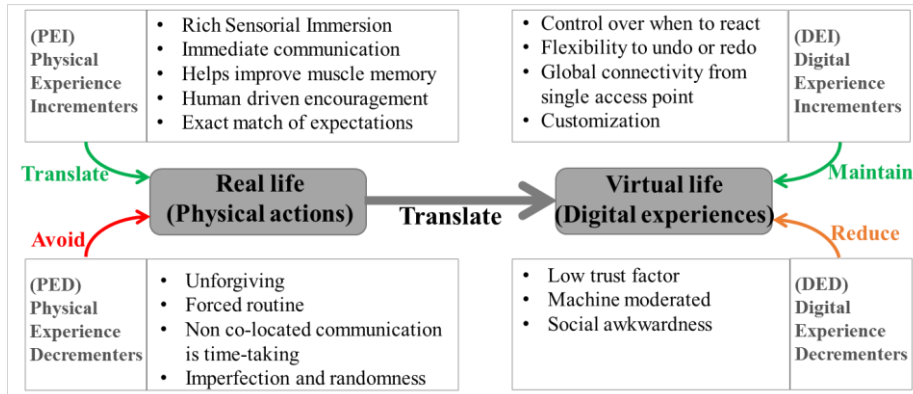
(PEI) Physical Experience Incrementers

- Rich Sensorial Immersion
- Immediate communication
- Helps improve muscle memory
- Human driven encouragement
- Exact match of expectations

- Control over when to react
- Flexibility to undo or redo
- Global connectivity from single access point
- Customization

(DEI) Digital Experience Incrementers

Translate

Real life (Physical actions)

Translate

Virtual life (Digital experiences)

Maintain

Avoid

Reduce

(PED) Physical Experience Decrementers

- Unforgiving
- Forced routine
- Non co-located communication is time-taking
- Imperfection and randomness

- Low trust factor
- Machine moderated
- Social awkwardness

(DED) Digital Experience Decrementers